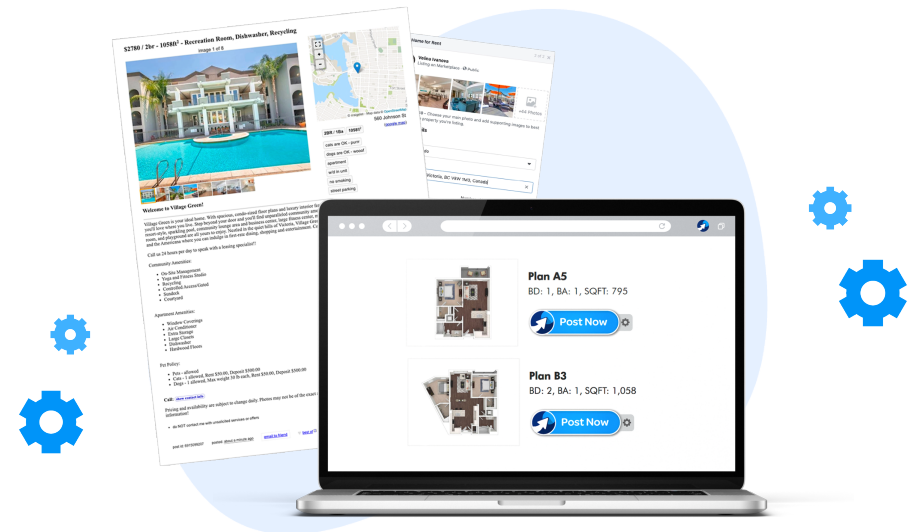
$2780 / 2br - 1058ft² - Recreation Room, Dishwasher, Recycling

image 1 of 6

560 Johnson St

(google map)

2BR / 1Ba 1058ft²

cats are OK - purrr

dogs are OK - wooof

apartment

w/d in unit

no smoking

street parking

Welcome to Village Green!

Village Green is your ideal home. With spacious, condo-sized floor plans and luxury interior features, you'll love where you live. Step beyond your door and you'll find unparalleled community amenities, such as a resort-style, sparkling pool, community lounge area and business center, large fitness center, a recreation room, and playground are all yours to enjoy. Nestled in the quiet hills of Victoria, Village Green is close to shopping and the Amenities where you can indulge in first-rate dining, shopping and entertainment.

Call us 24 hours per day to speak with a leasing specialist!

Community Amenities:

- On-Site Management
- Yoga and Fitness Studio
- Recycling
- Controlled Access/Gated
- Sundeck
- Courtyard

Apartment Amenities:

- Window Coverings
- Air Conditioner
- Extra Storage
- Large Closets
- Dishwasher
- Hardwood Floors

Pet Policy:

- Pets - allowed
- Cats - 1 allowed, Rent $50.00, Deposit $500.00
- Dogs - 1 allowed, Max weight 30 lb each, Rent $50.00, Deposit $500.00

Call: show contact info

Pricing and availability are subject to change daily. Photos may not be of the exact unit. information!

do NOT contact me with unsolicited services or offers

Item for Rent

Velina Ivanova
Listing on Marketplace · Public

+44 Photos

Choose your main photo and add supporting images to best show the property you're listing.

Victoria, BC V8W 1N9, Canada

Plan A5

BD: 1, BA: 1, SQFT: 795

Post Now

Plan B3

BD: 2, BA: 1, SQFT: 1,058

Post Now